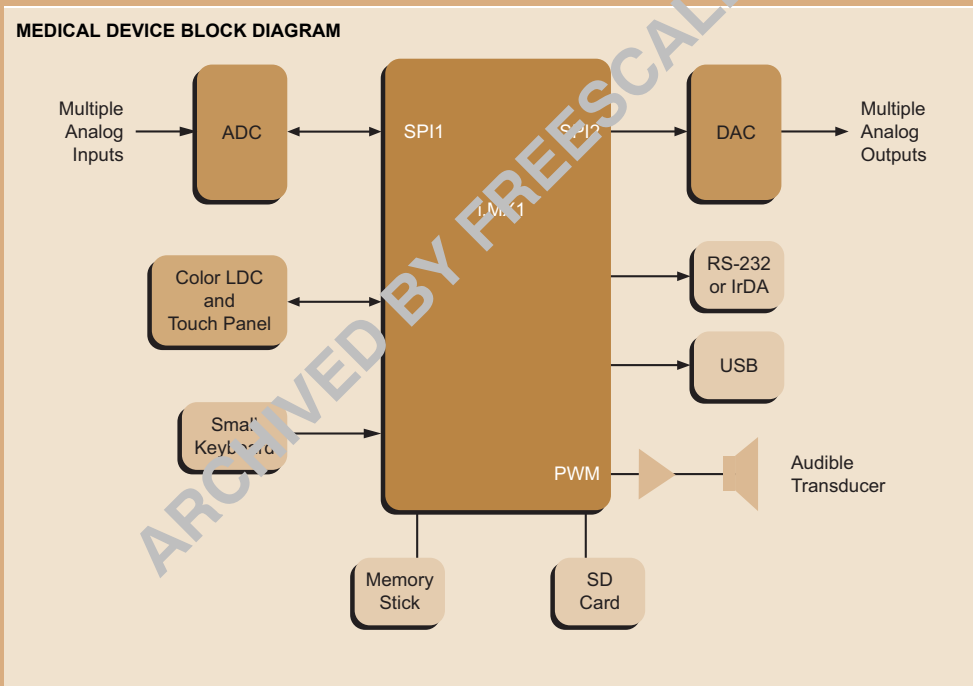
MEDICAL DEVICE BLOCK DIAGRAM

Multiple Analog Inputs

ADC

SPI1

SPI2

DAC

Multiple Analog Outputs

i.MX1

Color LDC and Touch Panel

RS-232 or IrDA

USB

Small Keyboard

PWM

Audible Transducer

Memory Stick

SD Card

ARCHIVED BY FREESCALE